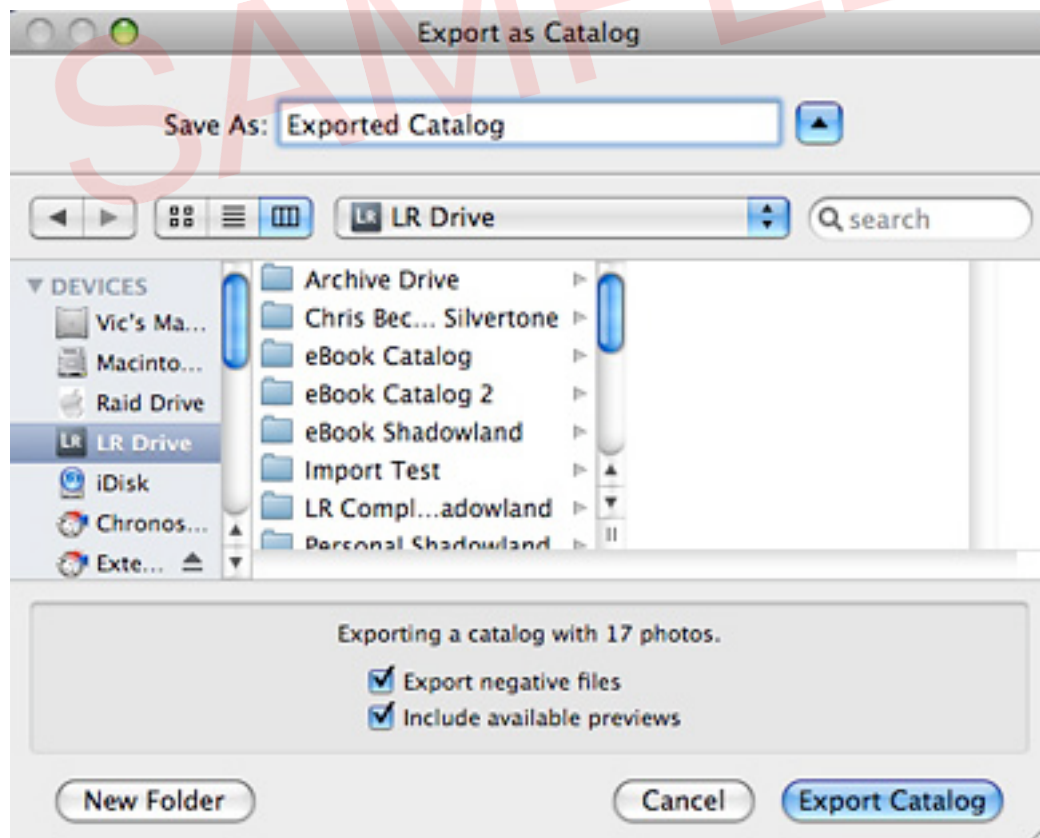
SAMPLE

Export as Catalog

Save As: Exported Catalog

LR Drive

search

▼ DEVICES
Vic's Ma...
Macinto...
Raid Drive
LR Drive
iDisk
Chronos...
Exte...

Archive Drive
Chris Bec... Silvertone
eBook Catalog
eBook Catalog 2
eBook Shadowland
Import Test
LR Compl...adowland
Personal Shadowland

Exporting a catalog with 17 photos.
Export negative files
Include available previews

New Folder
Cancel
Export Catalog